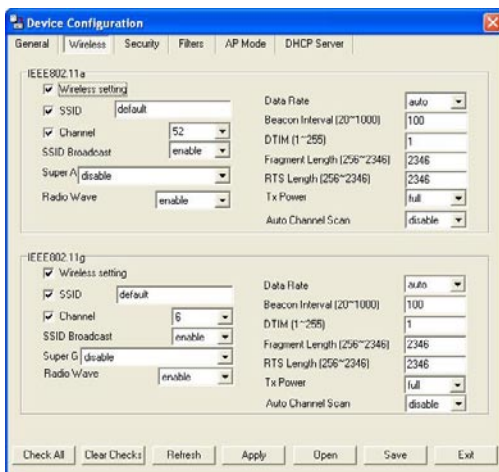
Device Configuration

General | Wireless | Security | Filters | AP Mode | DHCP Server

IEEE802.11a

☑ Wireless setting
☑ SSID default
☑ Channel 52
SSID Broadcast enable
Super A disable
Radio Wave enable

Data Rate auto
Beacon Interval (20~1000) 100
DTIM (1~255) 1
Fragment Length (256~2346) 2346
RTS Length (256~2346) 2346
Tx Power full
Auto Channel Scan disable

IEEE802.11g

☑ Wireless setting
☑ SSID default
☑ Channel 6
SSID Broadcast enable
Super G disable
Radio Wave enable

Data Rate auto
Beacon Interval (20~1000) 100
DTIM (1~255) 1
Fragment Length (256~2346) 2346
RTS Length (256~2346) 2346
Tx Power full
Auto Channel Scan disable

Check All | Clear Checks | Refresh | Apply | Open | Save | Exit